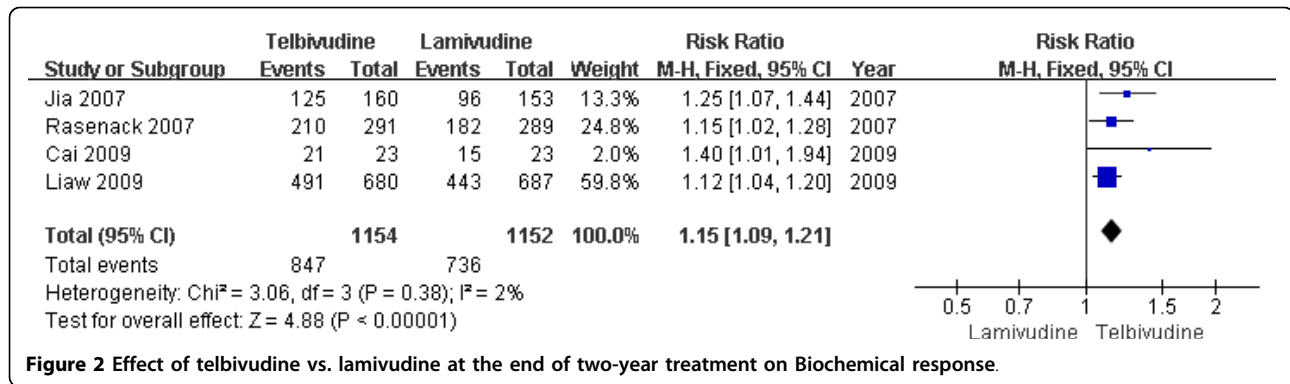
| Study or Subgroup | Telbivudine Events | Telbivudine Total | Lamivudine Events | Lamivudine Total | Weight | Risk Ratio M-H, Fixed, 95% CI | Year |
|---|---|---|---|---|---|---|---|
| Jia 2007 | 125 | 160 | 96 | 153 | 13.3% | 1.25 [1.07, 1.44] | 2007 |
| Rasenack 2007 | 210 | 291 | 182 | 289 | 24.8% | 1.15 [1.02, 1.28] | 2007 |
| Cai 2009 | 21 | 23 | 15 | 23 | 2.0% | 1.40 [1.01, 1.94] | 2009 |
| Liaw 2009 | 491 | 680 | 443 | 687 | 59.8% | 1.12 [1.04, 1.20] | 2009 |
| **Total (95% CI)** | | **1154** | | **1152** | **100.0%** | **1.15 [1.09, 1.21]** | |
| Total events | 847 | | 736 | | | | |

Heterogeneity: Chi² = 3.06, df = 3 (P = 0.38); I² = 2%
Test for overall effect: Z = 4.88 (P < 0.00001)

Risk Ratio
M-H, Fixed, 95% CI
0.5 0.7 1 1.5 2
Lamivudine Telbivudine

**Figure 2 Effect of telbivudine vs. lamivudine at the end of two-year treatment on Biochemical response**.